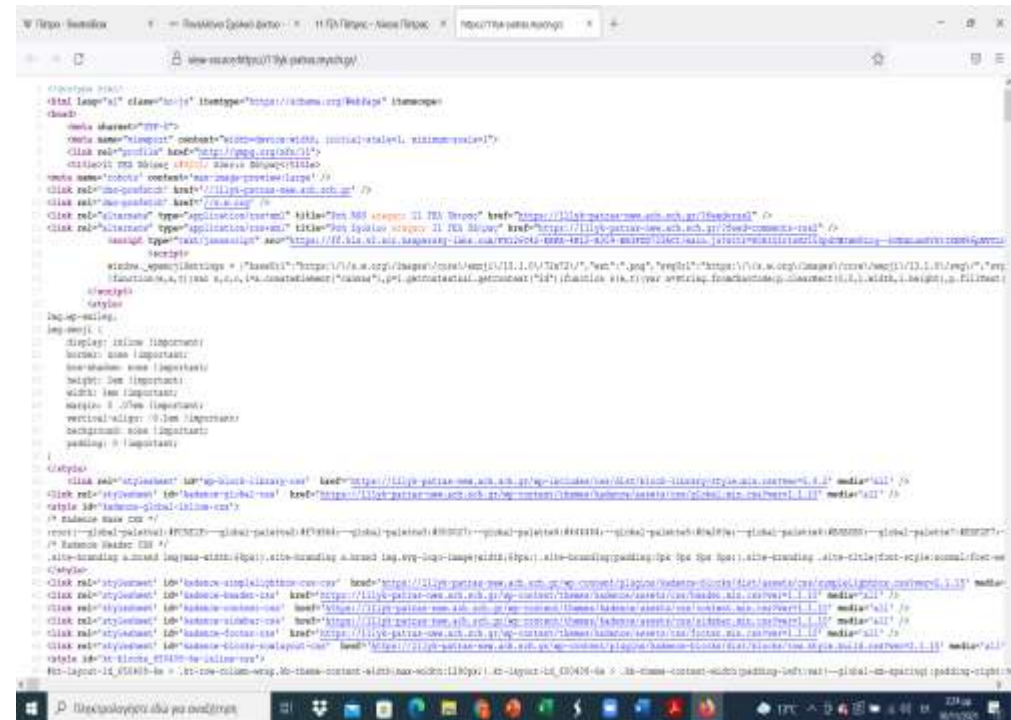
W Πάτρα - Βικιπαίδεια | Πανελλήνιο Σχολικό Δίκτυο | 11 ΓΕΛ Πάτρας - Νέοι Πάτρας | https://11lyk-patras.mysch.gr

view-source:https://11lyk-patras.mysch.gr/

<!doctype html>
<html lang="el" class="no-js" itemtype="https://schema.org/WebPage" itemscope>
<head>
<meta charset="UTF-8">
<meta name="viewport" content="width=device-width, initial-scale=1, minimum-scale=1">
<link rel="profile" href="http://gmpg.org/xfn/11">
<title>11 ΓΕΛ Πάτρας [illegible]</title>
<meta name='robots' content='max-image-preview:large' />
<link rel='dns-prefetch' href='//11lyk-patras-new.ach.sch.gr' />
<link rel='dns-prefetch' href='//s.w.org' />
<link rel="alternate" type="application/rss+xml" title="Ροή RSS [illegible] 11 ΓΕΛ Πάτρας" href="https://11lyk-patras-new.ach.sch.gr/feed/" />
<link rel="alternate" type="application/rss+xml" title="Ροή Σχολίων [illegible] 11 ΓΕΛ Πάτρας" href="https://11lyk-patras-new.ach.sch.gr/comments/feed/" />
<script type="text/javascript" src="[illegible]"></script>
<script>
window._wpemojiSettings = {"baseUrl":"https:\/\/s.w.org\/images\/core\/emoji\/13.1.0\/72x72\/","ext":".png","svgUrl":"https:\/\/s.w.org\/images\/core\/emoji\/13.1.0\/svg\/","svg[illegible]
!function(e,a,t){var n,r,o,i=a.createElement("canvas"),p=i.getContext&&i.getContext("2d");function s(e,t){var a=String.fromCharCode;p.clearRect(0,0,i.width,i.height),p.fillText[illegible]
</script>
<style>
img.wp-smiley,
img.emoji {
display: inline !important;
border: none !important;
box-shadow: none !important;
height: 1em !important;
width: 1em !important;
margin: 0 .07em !important;
vertical-align: -0.1em !important;
background: none !important;
padding: 0 !important;
}
</style>
<link rel='stylesheet' id='wp-block-library-css' href='https://11lyk-patras-new.ach.sch.gr/wp-includes/css/dist/block-library/style.min.css?ver=5.8.2' media='all' />
<link rel='stylesheet' id='kadence-global-css' href='https://11lyk-patras-new.ach.sch.gr/wp-content/themes/kadence/assets/css/global.min.css?ver=1.1.10' media='all' />
<style id='kadence-global-inline-css'>
/* Kadence Base CSS */
:root{--global-palette1:#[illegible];--global-palette2:#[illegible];--global-palette3:#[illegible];--global-palette4:#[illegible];--global-palette5:#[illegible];--global-palette6:#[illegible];--global-palette7:#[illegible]
/* Kadence Header CSS */
.site-branding a.brand img{max-width:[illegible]px}.site-branding a.brand img.svg-logo-image{width:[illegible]px}.site-branding{padding:0px 0px 0px 0px;}.site-branding .site-title{font-style:normal;font-we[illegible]
</style>
<link rel='stylesheet' id='kadence-simplelightbox-css-css' href='https://11lyk-patras-new.ach.sch.gr/wp-content/plugins/kadence-blocks/dist/assets/css/simplelightbox.css?ver=1.1.10' media=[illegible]
<link rel='stylesheet' id='kadence-header-css' href='https://11lyk-patras-new.ach.sch.gr/wp-content/themes/kadence/assets/css/header.min.css?ver=1.1.10' media='all' />
<link rel='stylesheet' id='kadence-content-css' href='https://11lyk-patras-new.ach.sch.gr/wp-content/themes/kadence/assets/css/content.min.css?ver=1.1.10' media='all' />
<link rel='stylesheet' id='kadence-sidebar-css' href='https://11lyk-patras-new.ach.sch.gr/wp-content/themes/kadence/assets/css/sidebar.min.css?ver=1.1.10' media='all' />
<link rel='stylesheet' id='kadence-footer-css' href='https://11lyk-patras-new.ach.sch.gr/wp-content/themes/kadence/assets/css/footer.min.css?ver=1.1.10' media='all' />
<link rel='stylesheet' id='kadence-blocks-rowlayout-css' href='https://11lyk-patras-new.ach.sch.gr/wp-content/plugins/kadence-blocks/dist/blocks/row.style.build.css?ver=2.1.15' media='all' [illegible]
<style id='kt-blocks_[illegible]-inline-css'>
#kt-layout-id_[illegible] > .kt-row-column-wrap.kb-theme-content-width{max-width:1290px;} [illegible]

Πληκτρολογήστε εδώ για αναζήτηση
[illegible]